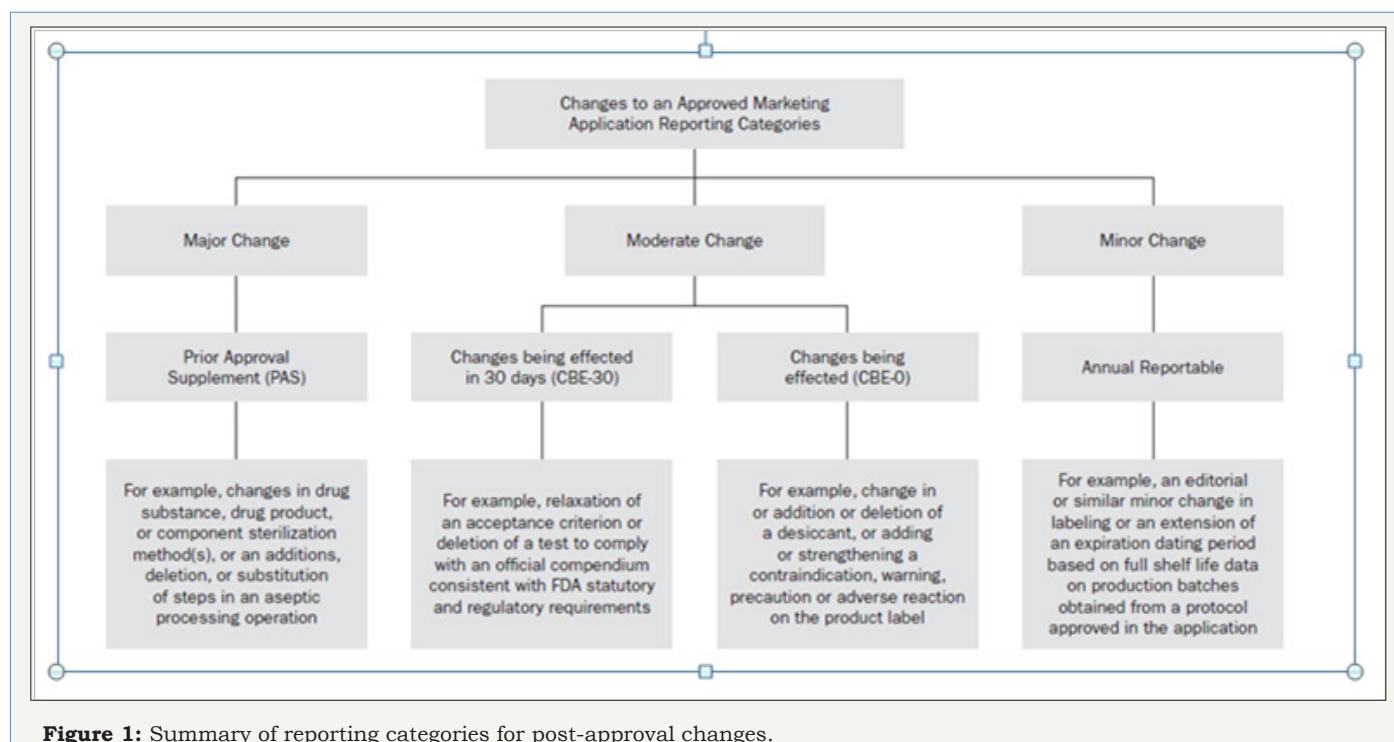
Changes to an Approved Marketing Application Reporting Categories

Major Change

Moderate Change

Minor Change

Prior Approval Supplement (PAS)

Changes being effected in 30 days (CBE-30)

Changes being effected (CBE-0)

Annual Reportable

For example, changes in drug substance, drug product, or component sterilization method(s), or an additions, deletion, or substitution of steps in an aseptic processing operation

For example, relaxation of an acceptance criterion or deletion of a test to comply with an official compendium consistent with FDA statutory and regulatory requirements

For example, change in or addition or deletion of a desiccant, or adding or strengthening a contraindication, warning, precaution or adverse reaction on the product label

For example, an editorial or similar minor change in labeling or an extension of an expiration dating period based on full shelf life data on production batches obtained from a protocol approved in the application

**Figure 1:** Summary of reporting categories for post-approval changes.